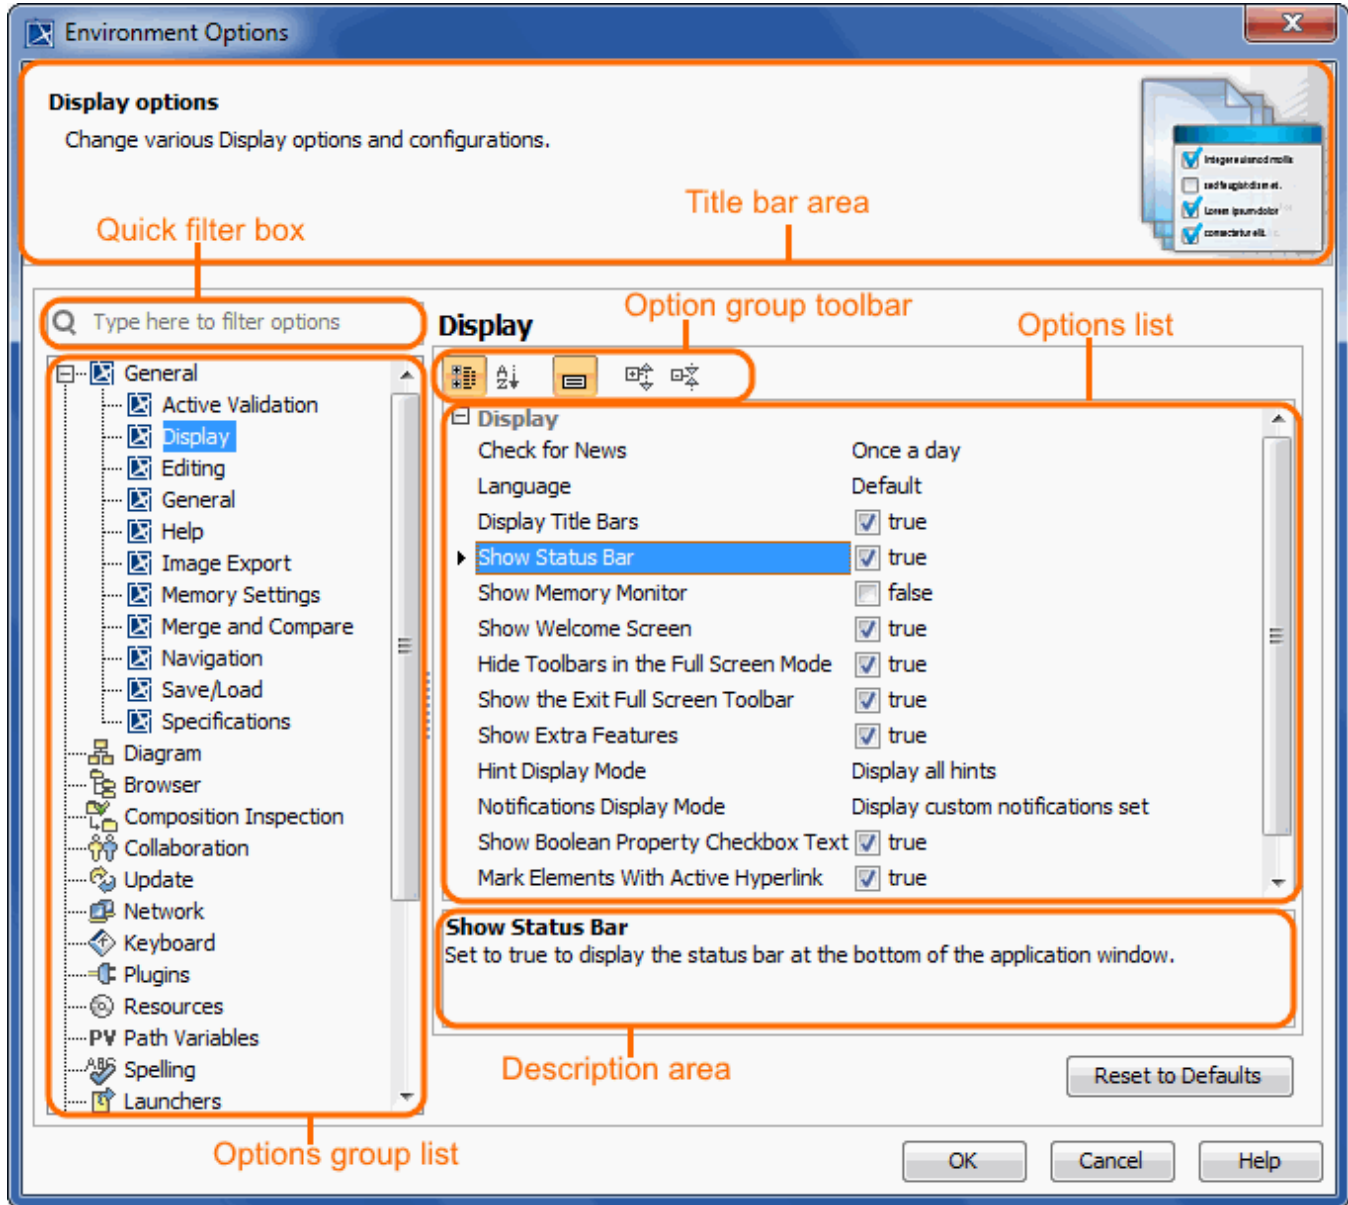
Environment Options

Display options

Change various Display options and configurations.

Title bar area

Quick filter box

Type here to filter options

Display

Option group toolbar

Options list

General
Active Validation
Display
Editing
General
Help
Image Export
Memory Settings
Merge and Compare
Navigation
Save/Load
Specifications
Diagram
Browser
Composition Inspection
Collaboration
Update
Network
Keyboard
Plugins
Resources
PV Path Variables
Spelling
Launchers

| Display | |
|---|---|
| Check for News | Once a day |
| Language | Default |
| Display Title Bars | true |
| Show Status Bar | true |
| Show Memory Monitor | false |
| Show Welcome Screen | true |
| Hide Toolbars in the Full Screen Mode | true |
| Show the Exit Full Screen Toolbar | true |
| Show Extra Features | true |
| Hint Display Mode | Display all hints |
| Notifications Display Mode | Display custom notifications set |
| Show Boolean Property Checkbox Text | true |
| Mark Elements With Active Hyperlink | true |

Show Status Bar
Set to true to display the status bar at the bottom of the application window.

Description area

Reset to Defaults

Options group list

OK Cancel Help